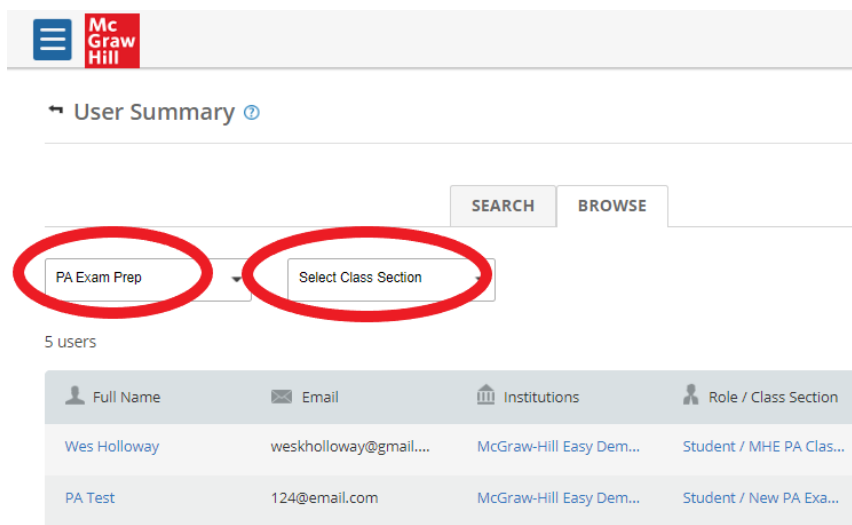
Mc
Graw
Hill

User Summary ?

SEARCH BROWSE

PA Exam Prep

Select Class Section

5 users

| Full Name | Email | Institutions | Role / Class Section |
|---|---|---|---|
| Wes Holloway | weskholloway@gmail.... | McGraw-Hill Easy Dem... | Student / MHE PA Clas... |
| PA Test | 124@email.com | McGraw-Hill Easy Dem... | Student / New PA Exa... |